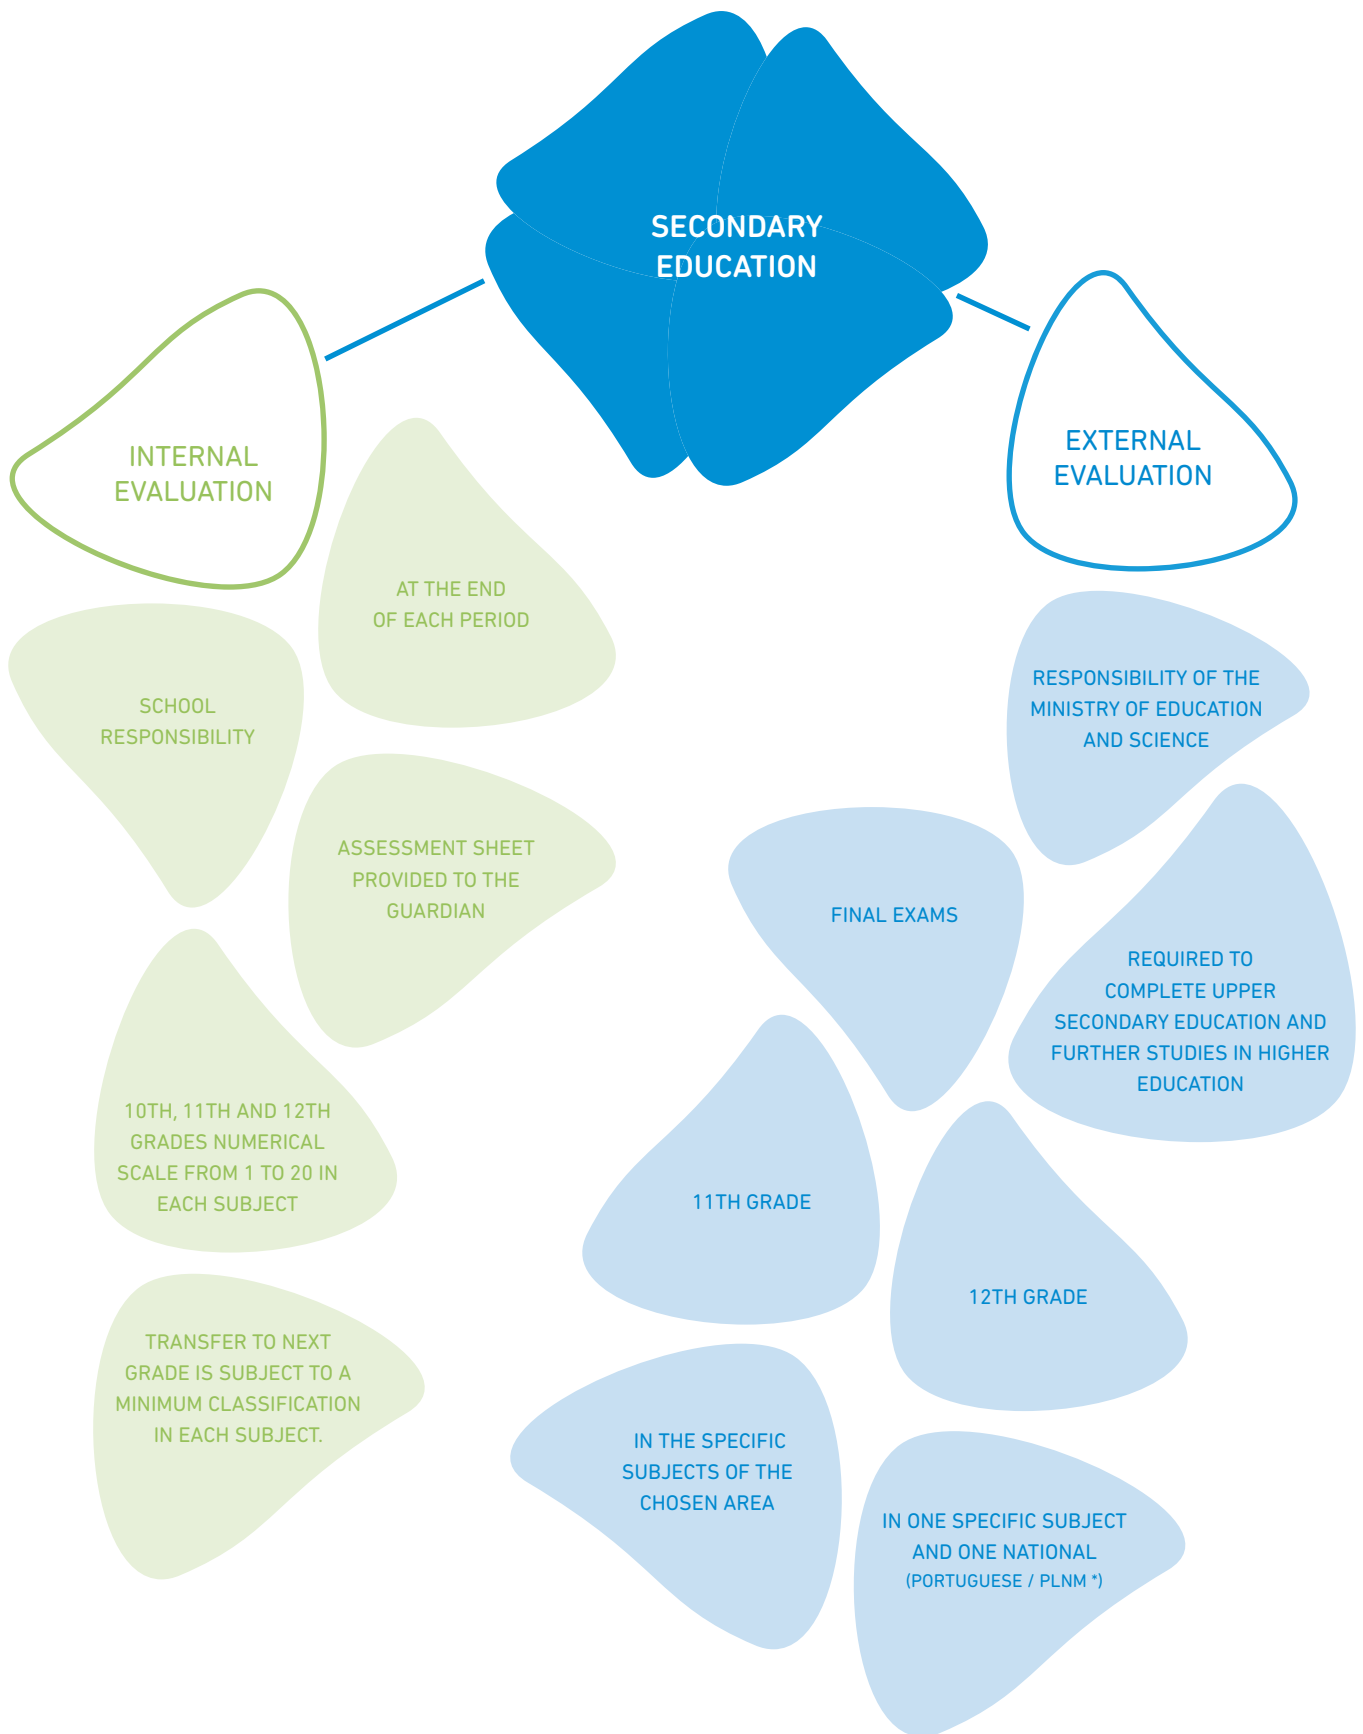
SECONDARY EDUCATION

INTERNAL EVALUATION

AT THE END OF EACH PERIOD

SCHOOL RESPONSIBILITY

ASSESSMENT SHEET PROVIDED TO THE GUARDIAN

10TH, 11TH AND 12TH GRADES NUMERICAL SCALE FROM 1 TO 20 IN EACH SUBJECT

TRANSFER TO NEXT GRADE IS SUBJECT TO A MINIMUM CLASSIFICATION IN EACH SUBJECT.

EXTERNAL EVALUATION

RESPONSIBILITY OF THE MINISTRY OF EDUCATION AND SCIENCE

FINAL EXAMS

REQUIRED TO COMPLETE UPPER SECONDARY EDUCATION AND FURTHER STUDIES IN HIGHER EDUCATION

11TH GRADE

12TH GRADE

IN THE SPECIFIC SUBJECTS OF THE CHOSEN AREA

IN ONE SPECIFIC SUBJECT AND ONE NATIONAL (PORTUGUESE / PLNM *)